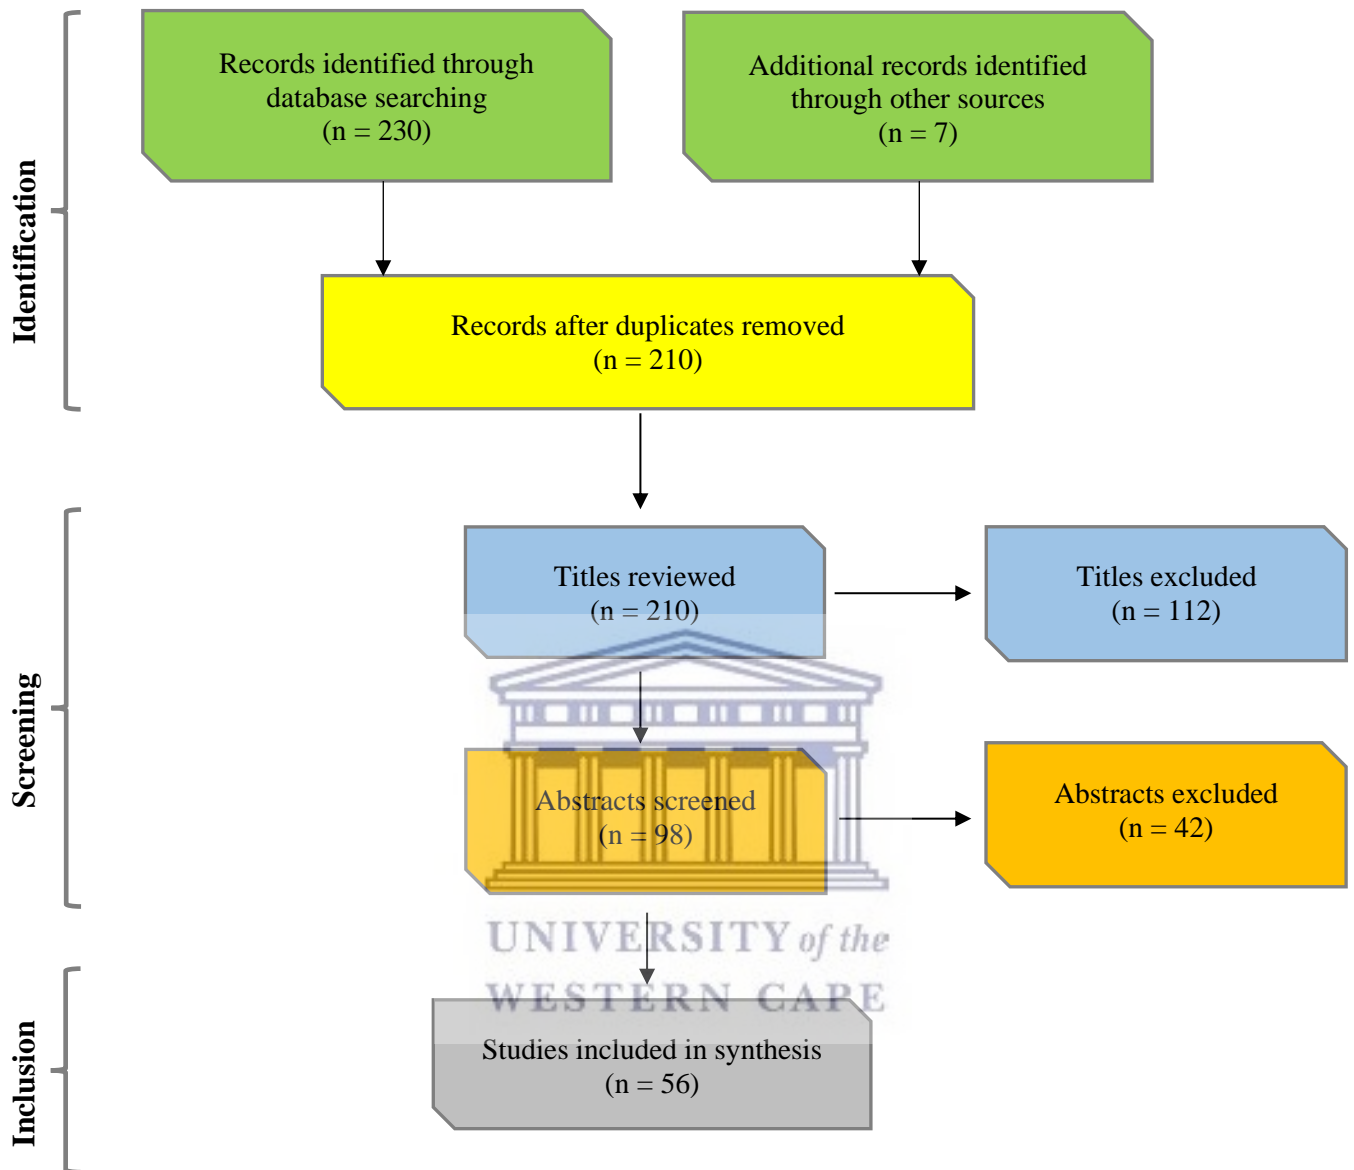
Identification

Records identified through database searching (n = 230)

Additional records identified through other sources (n = 7)

Records after duplicates removed (n = 210)

Screening

Titles reviewed (n = 210)

Titles excluded (n = 112)

Abstracts screened (n = 98)

Abstracts excluded (n = 42)

UNIVERSITY of the WESTERN CAPE

Inclusion

Studies included in synthesis (n = 56)